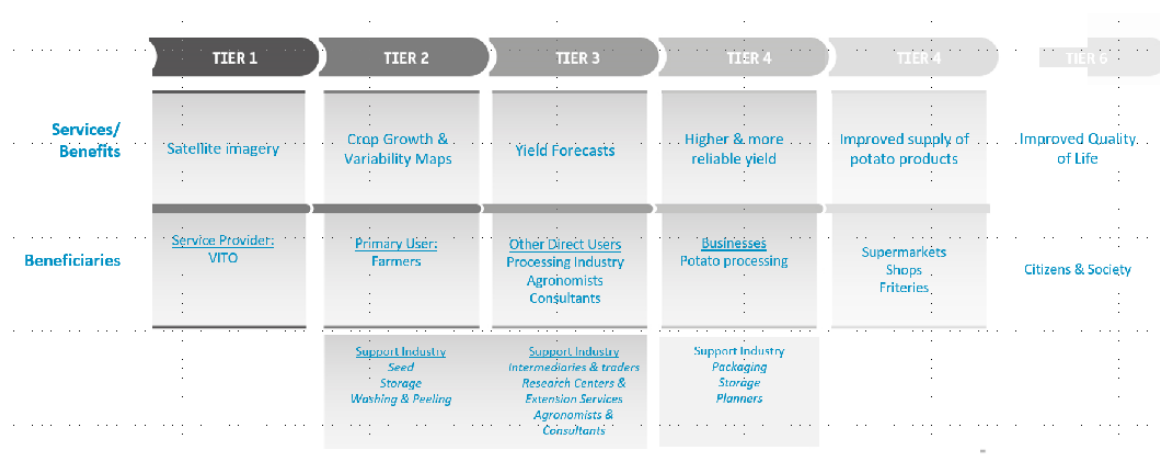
TIER 1 TIER 2 TIER 3 TIER 4 TIER 4 TIER 6

Services/ Benefits

Satellite imagery

Crop Growth & Variability Maps

Yield Forecasts

Higher & more reliable yield

Improved supply of potato products

Improved Quality of Life

Beneficiaries

Service Provider: VITO

Primary User: Farmers

Other Direct Users Processing Industry Agronomists Consultants

Businesses Potato processing

Supermarkets Shops Friteries

Citizens & Society

Support Industry Seed Storage Washing & Peeling

Support Industry Intermediaries & traders Research Centers & Extension Services Agronomists & Consultants

Support Industry Packaging Storage Planners